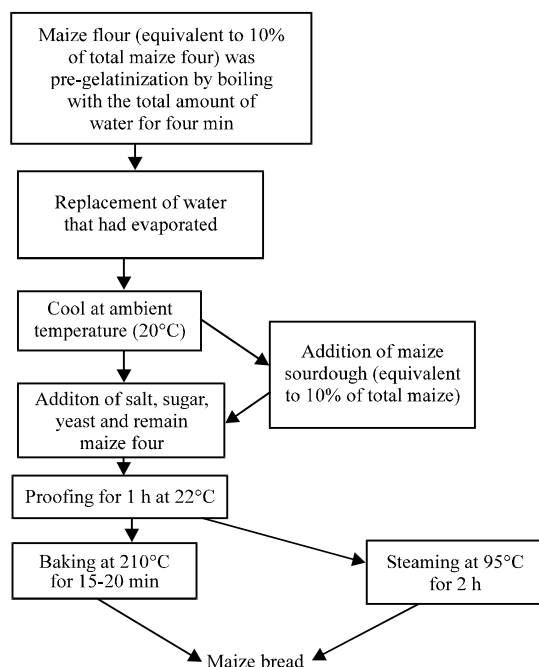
Maize flour (equivalent to 10% of total maize four) was pre-gelatinization by boiling with the total amount of water for four min

Replacement of water that had evaporated

Cool at ambient temperature (20°C)

Addition of maize sourdough (equivalent to 10% of total maize)

Additon of salt, sugar, yeast and remain maize four

Proofing for 1 h at 22°C

Baking at 210°C for 15-20 min

Steaming at 95°C for 2 h

Maize bread